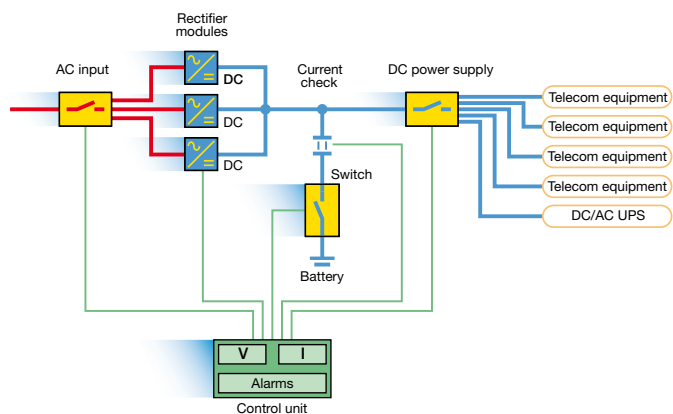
Rectifier modules

AC input

DC

DC

DC

Current check

DC power supply

Telecom equipment

Telecom equipment

Telecom equipment

Telecom equipment

DC/AC UPS

Switch

Battery

V

I

Alarms

Control unit